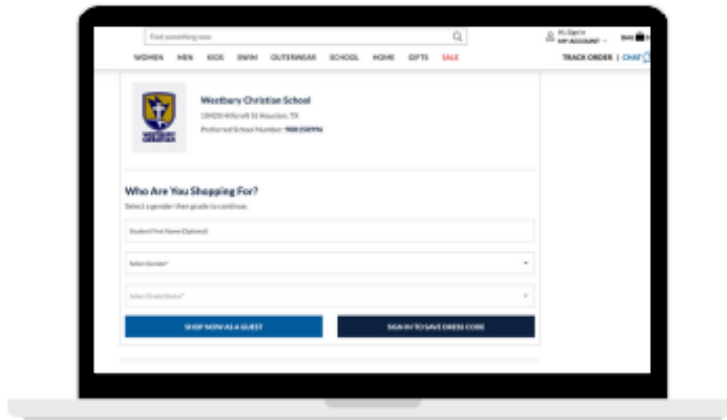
Find something new

Hi, Sign in
MY ACCOUNT

BAG

WOMEN MEN KIDS SWIM OUTERWEAR SCHOOL HOME GIFTS SALE

TRACK ORDER | CHAT

WESTBURY CHRISTIAN

Westbury Christian School

10420 Hillcroft St Houston, TX

Preferred School Number: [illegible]

Who Are You Shopping For?

Select a gender then grade to continue.

Student First Name (Optional)

Select Gender*

Select Grade Status*

SHOP NOW AS A GUEST

SIGN IN TO SAVE DRESS CODE